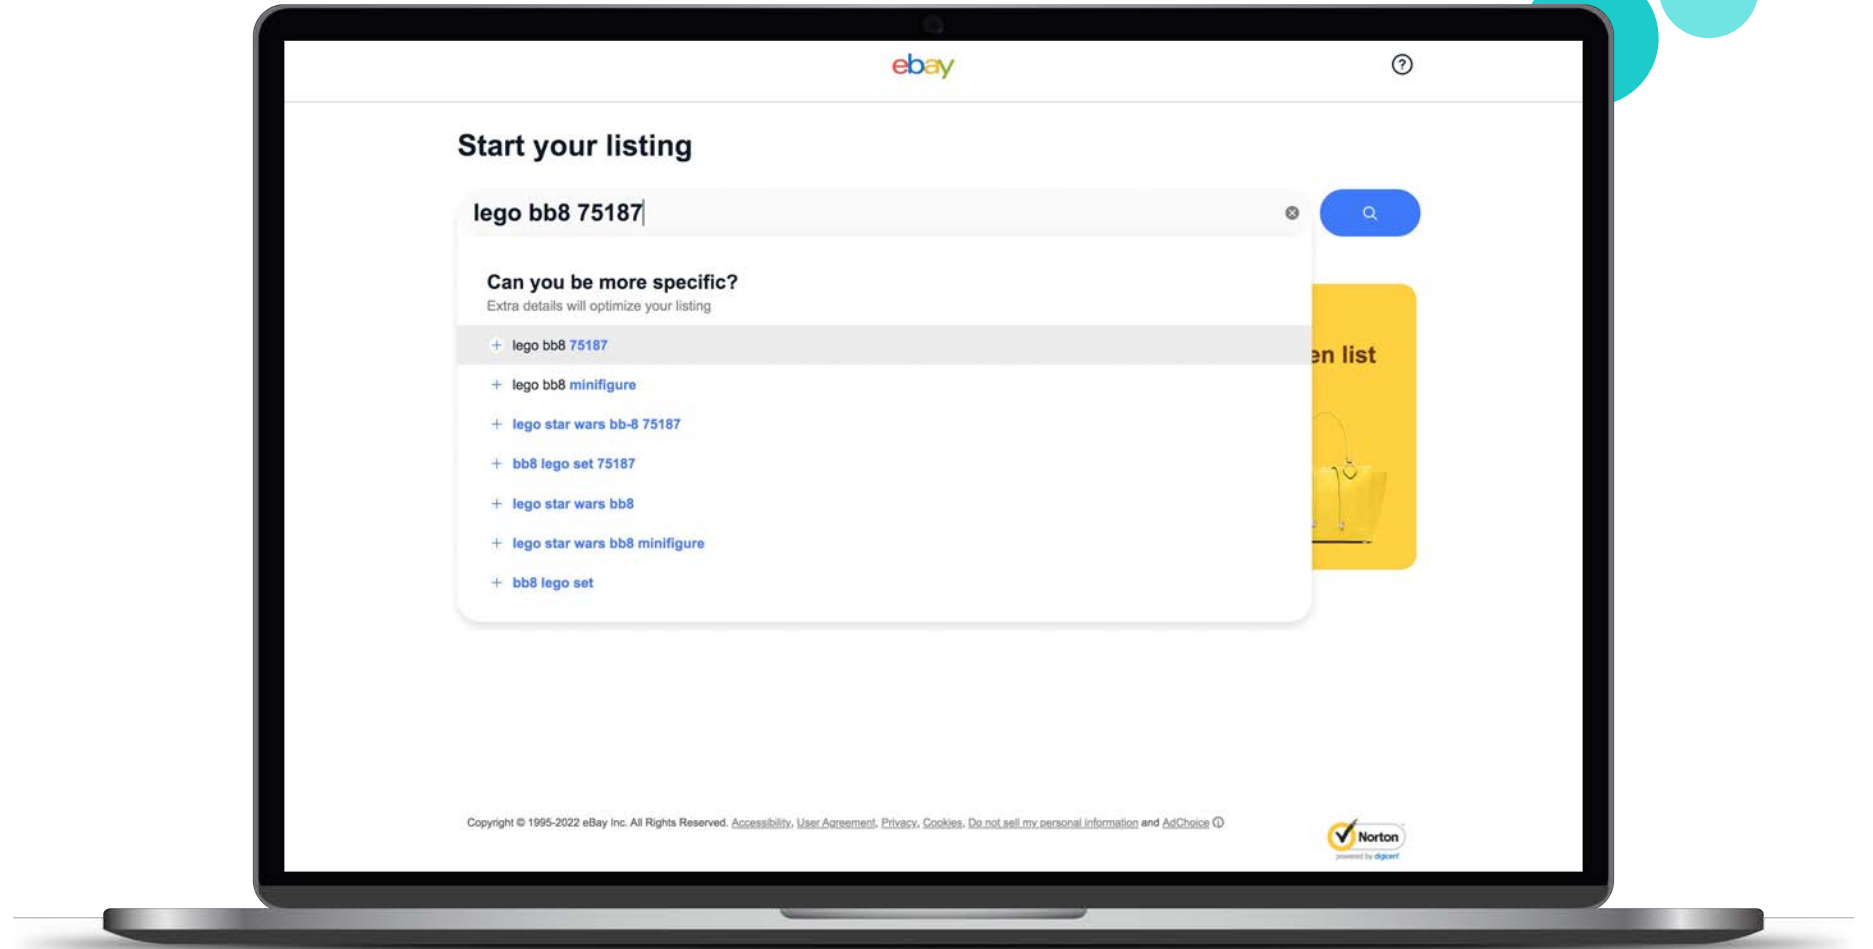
ebay

Start your listing

lego bb8 75187

Can you be more specific?
Extra details will optimize your listing

+ lego bb8 75187
+ lego bb8 minifigure
+ lego star wars bb-8 75187
+ bb8 lego set 75187
+ lego star wars bb8
+ lego star wars bb8 minifigure
+ bb8 lego set

en list

Copyright © 1995-2022 eBay Inc. All Rights Reserved. Accessibility, User Agreement, Privacy, Cookies, Do not sell my personal information and AdChoice

Norton
powered by digicert